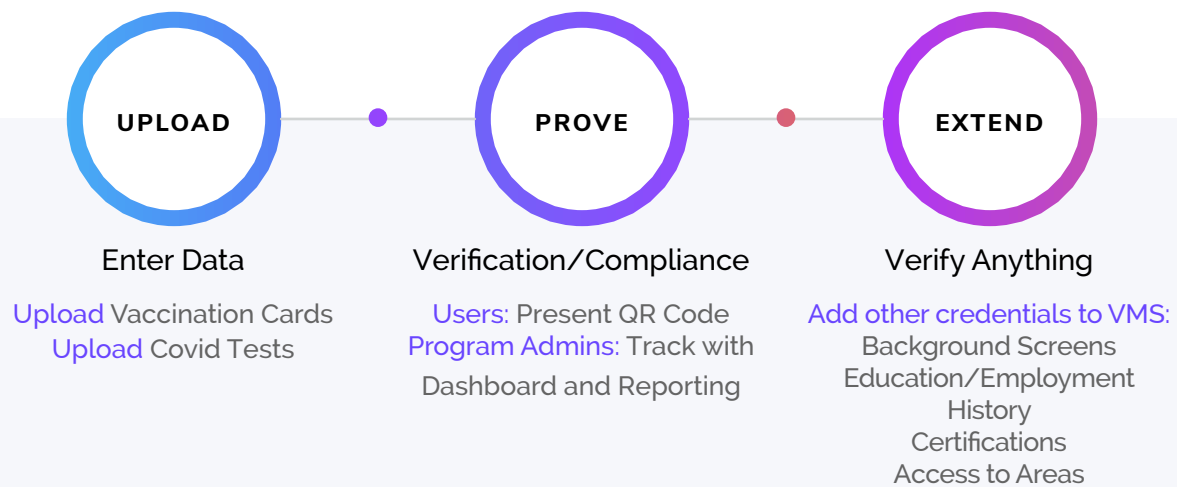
UPLOAD

Enter Data

Upload Vaccination Cards
Upload Covid Tests

PROVE

Verification/Compliance

Users: Present QR Code
Program Admins: Track with Dashboard and Reporting

EXTEND

Verify Anything

Add other credentials to VMS:
Background Screens
Education/Employment History
Certifications
Access to Areas